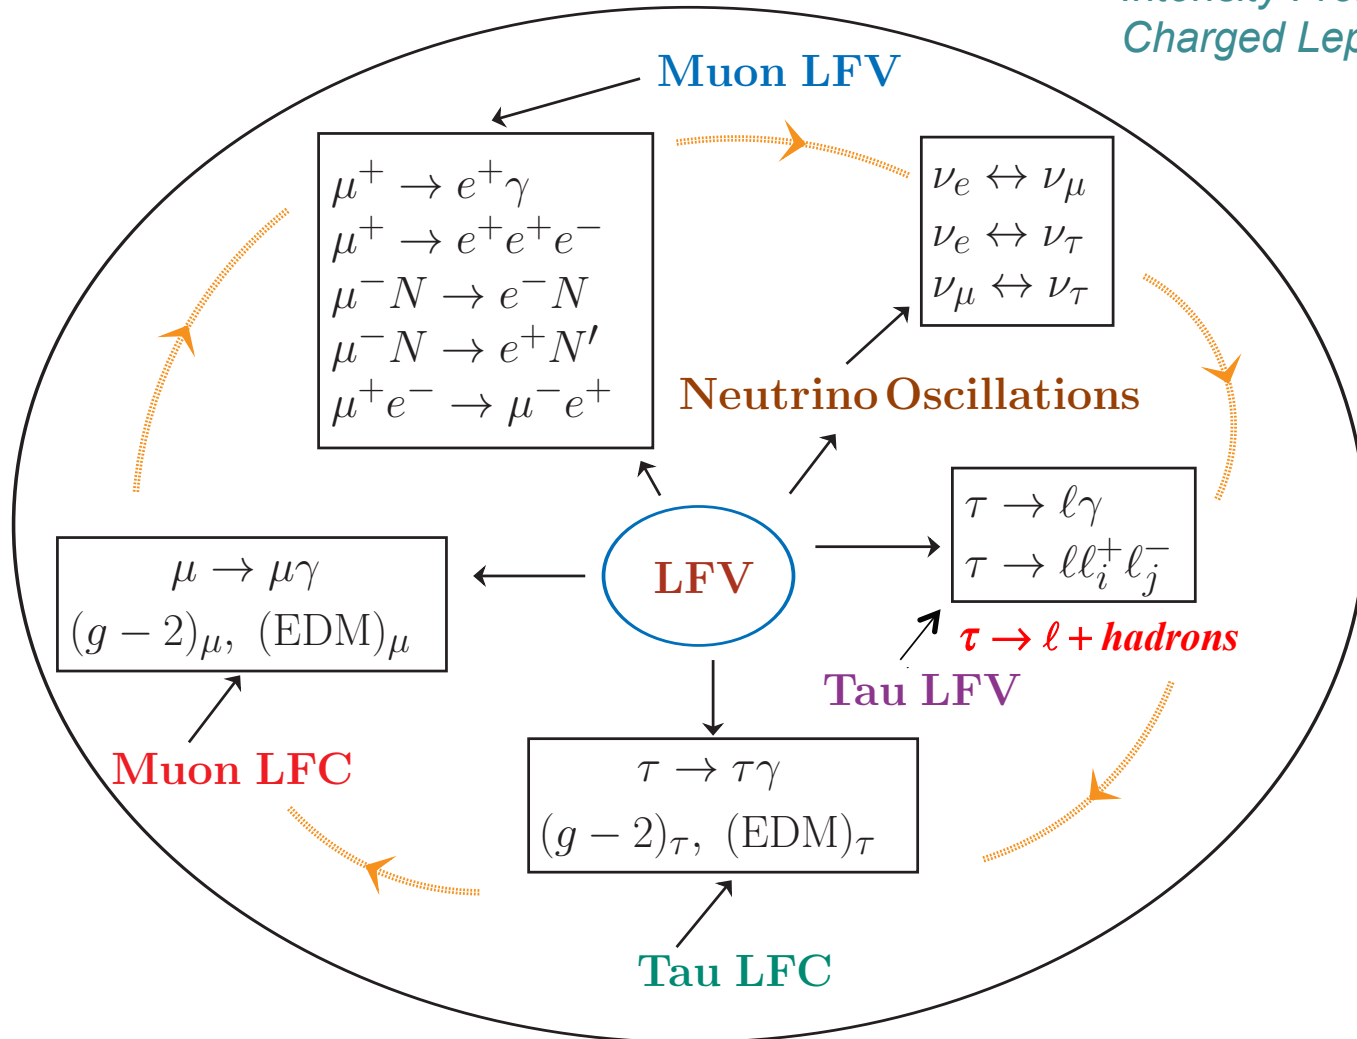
Charged Lep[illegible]

Muon LFV

$\mu^+ \to e^+\gamma$
$\mu^+ \to e^+e^+e^-$
$\mu^-N \to e^-N$
$\mu^-N \to e^+N'$
$\mu^+e^- \to \mu^-e^+$

$\nu_e \leftrightarrow \nu_\mu$
$\nu_e \leftrightarrow \nu_\tau$
$\nu_\mu \leftrightarrow \nu_\tau$

Neutrino Oscillations

$\tau \to \ell\gamma$
$\tau \to \ell\ell_i^+\ell_j^-$

$\tau \to \ell + hadrons$

Tau LFV

LFV

$\mu \to \mu\gamma$
$(g-2)_\mu,\ (\mathrm{EDM})_\mu$

Muon LFC

$\tau \to \tau\gamma$
$(g-2)_\tau,\ (\mathrm{EDM})_\tau$

Tau LFC